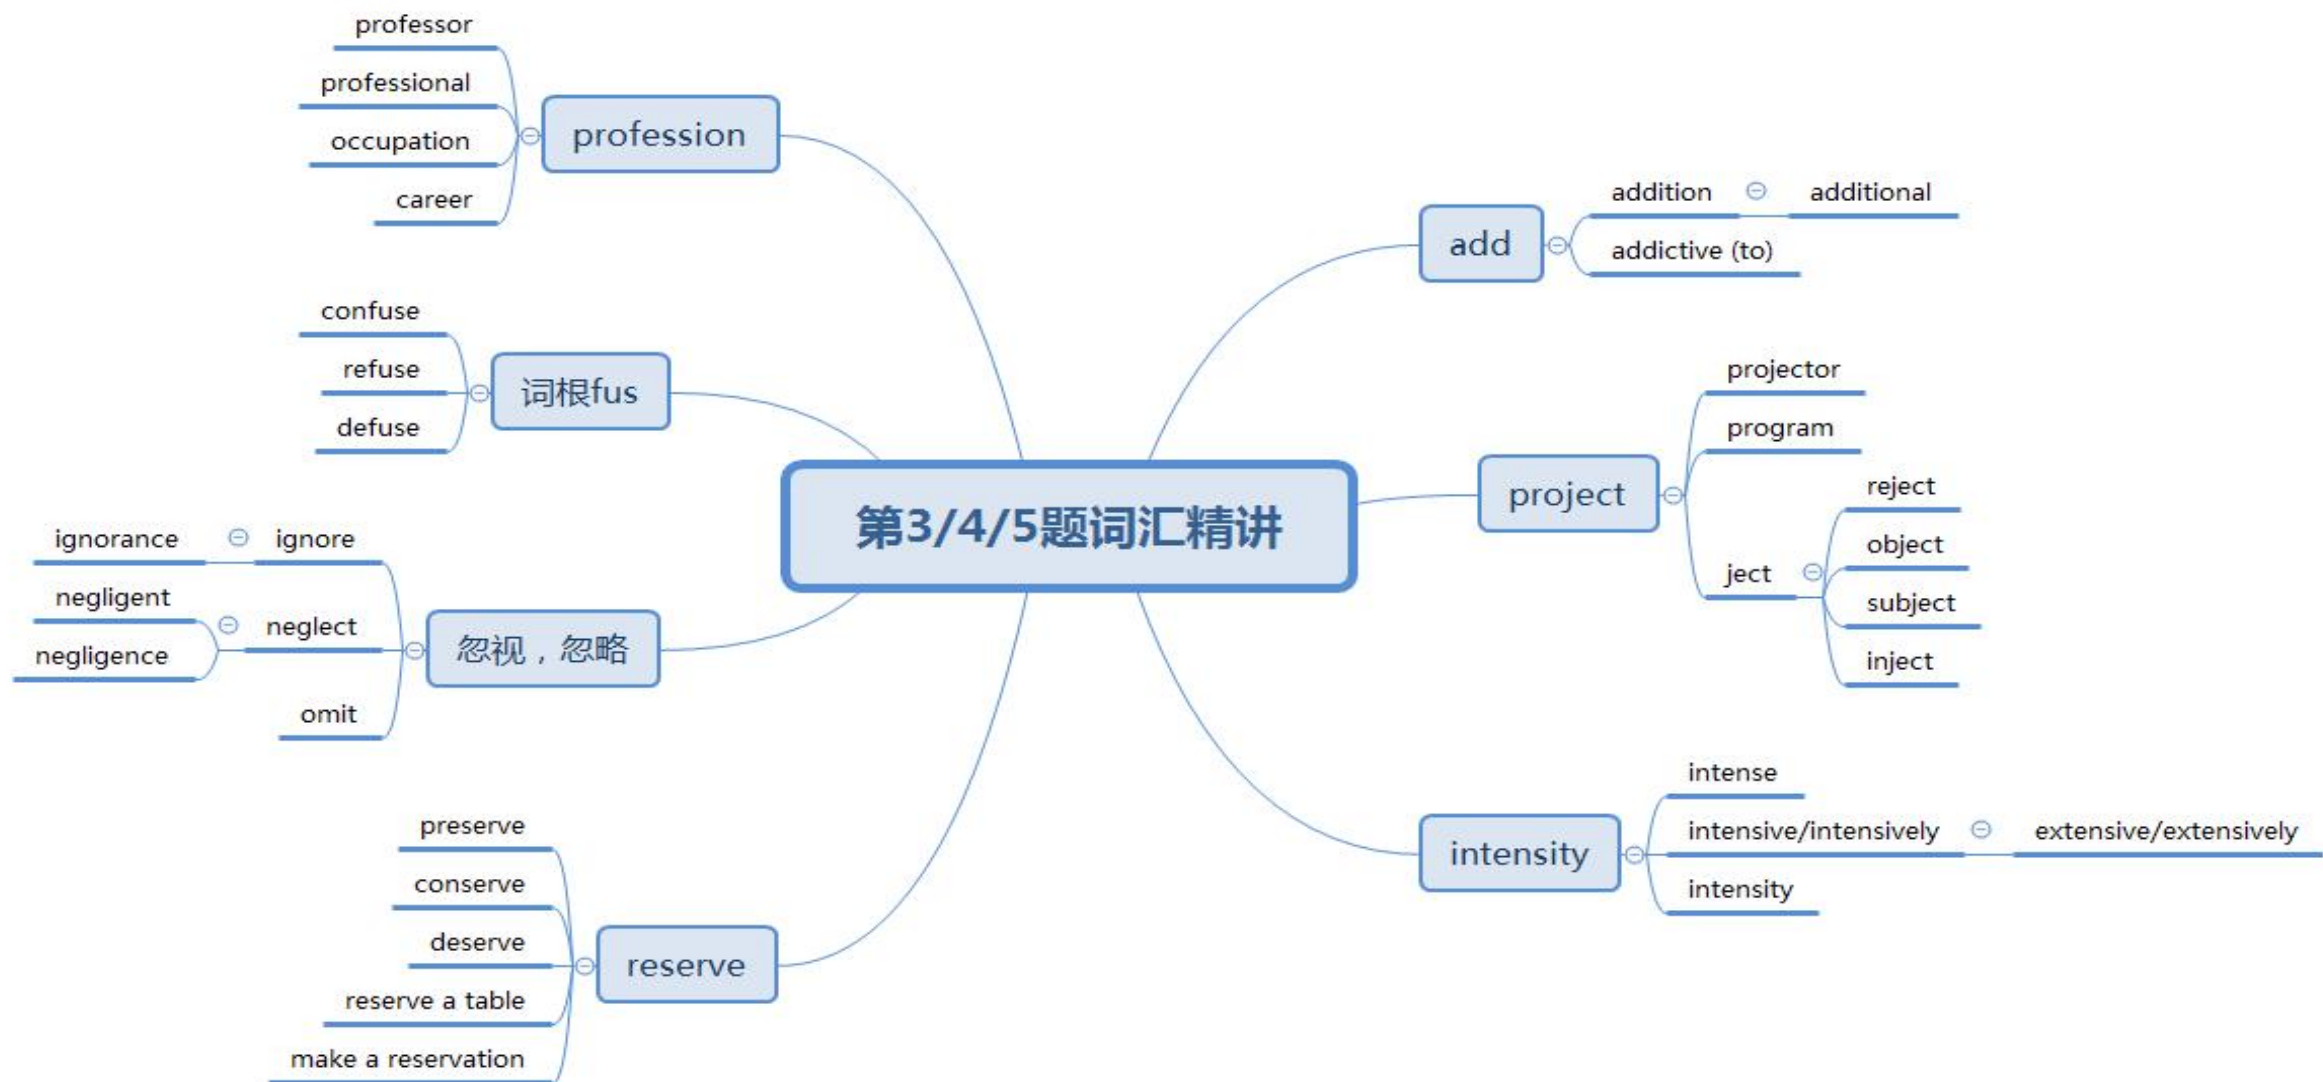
第3/4/5题词汇精讲

profession
professor
professional
occupation
career

词根fus
confuse
refuse
defuse

忽视，忽略
ignore
ignorance
neglect
negligent
negligence
omit

reserve
preserve
conserve
deserve
reserve a table
make a reservation

add
addition
additional
addictive (to)

project
projector
program
ject
reject
object
subject
inject

intensity
intense
intensive/intensively
extensive/extensively
intensity